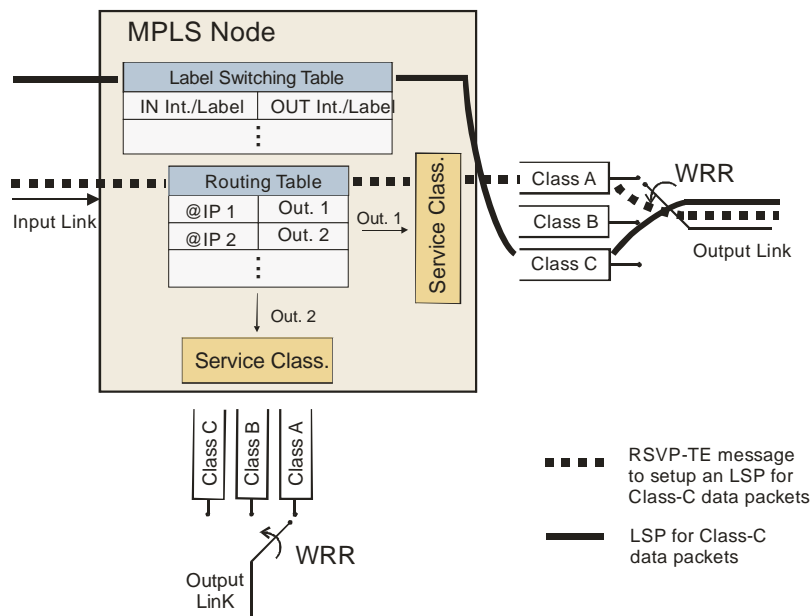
MPLS Node

Label Switching Table

| IN Int./Label | OUT Int./Label |
|---|---|
| ⋮ | |

Routing Table

| @IP 1 | Out. 1 |
|---|---|
| @IP 2 | Out. 2 |
| ⋮ | |

Input Link

Out. 1

Service Class.

Out. 2

Service Class.

Class A

Class B

Class C

WRR

Output Link

Class C

Class B

Class A

WRR

Output LinK

RSVP-TE message to setup an LSP for Class-C data packets

LSP for Class-C data packets